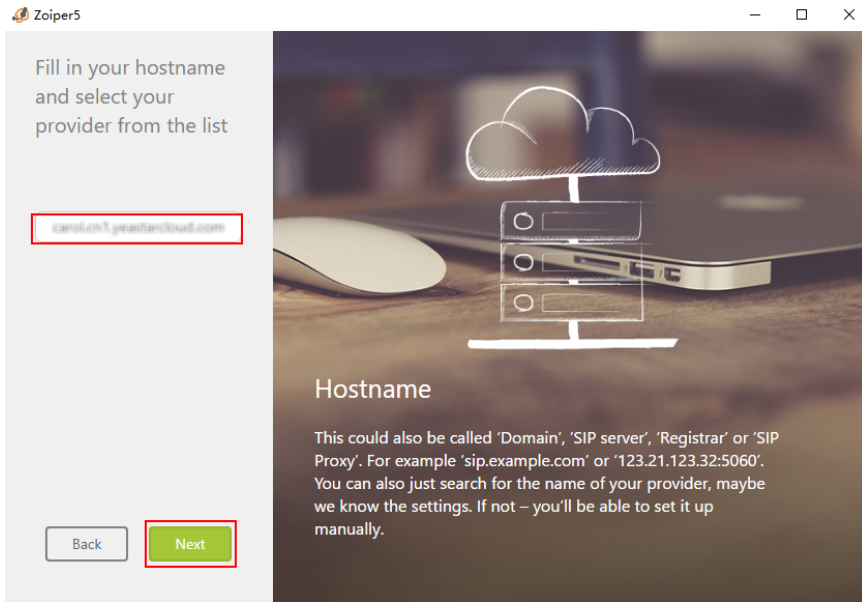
Zoiper5

Fill in your hostname and select your provider from the list

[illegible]

Back

Next

Hostname

This could also be called 'Domain', 'SIP server', 'Registrar' or 'SIP Proxy'. For example 'sip.example.com' or '123.21.123.32:5060'. You can also just search for the name of your provider, maybe we know the settings. If not – you'll be able to set it up manually.